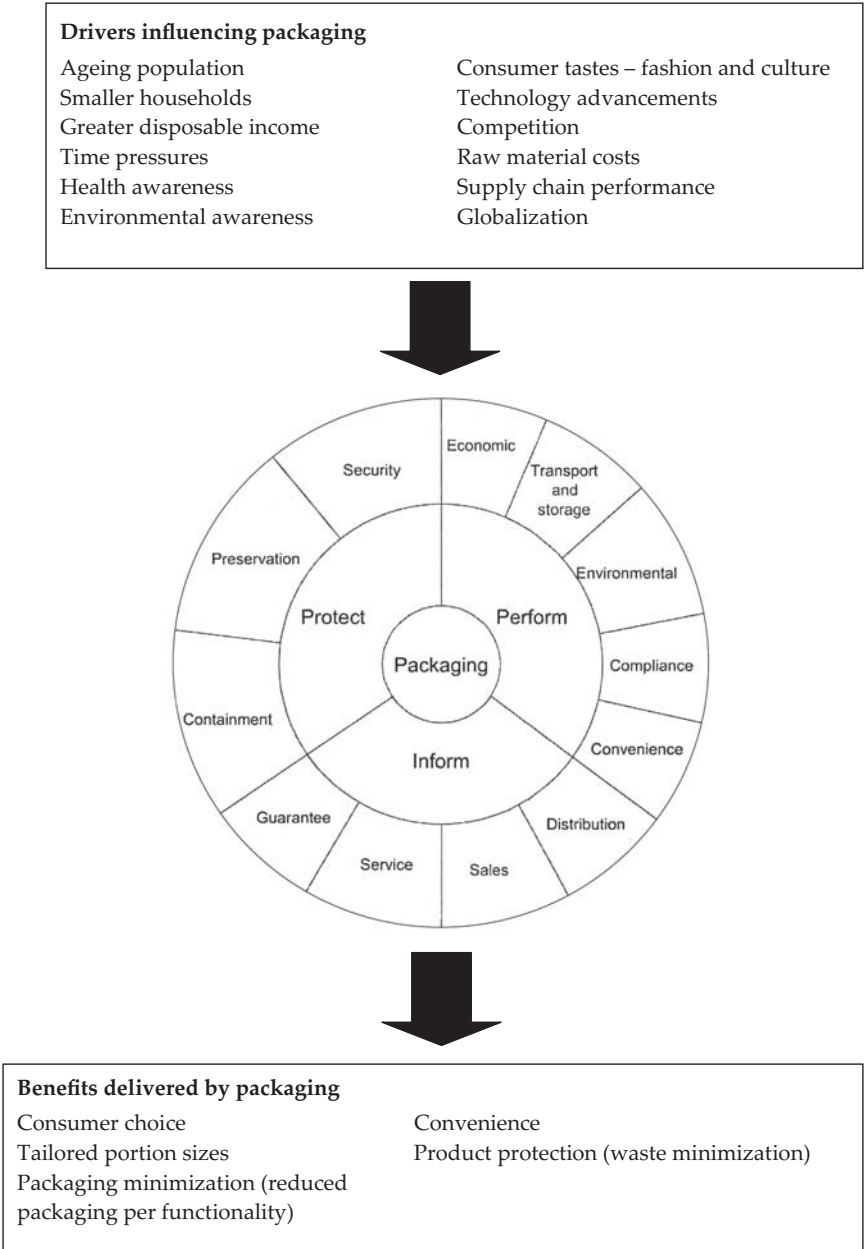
**Drivers influencing packaging**

Ageing population
Smaller households
Greater disposable income
Time pressures
Health awareness
Environmental awareness

Consumer tastes – fashion and culture
Technology advancements
Competition
Raw material costs
Supply chain performance
Globalization

Security
Economic
Transport and storage
Preservation
Environmental
Protect
Perform
Packaging
Compliance
Containment
Convenience
Inform
Guarantee
Distribution
Service
Sales

**Benefits delivered by packaging**

Consumer choice
Tailored portion sizes
Packaging minimization (reduced packaging per functionality)

Convenience
Product protection (waste minimization)